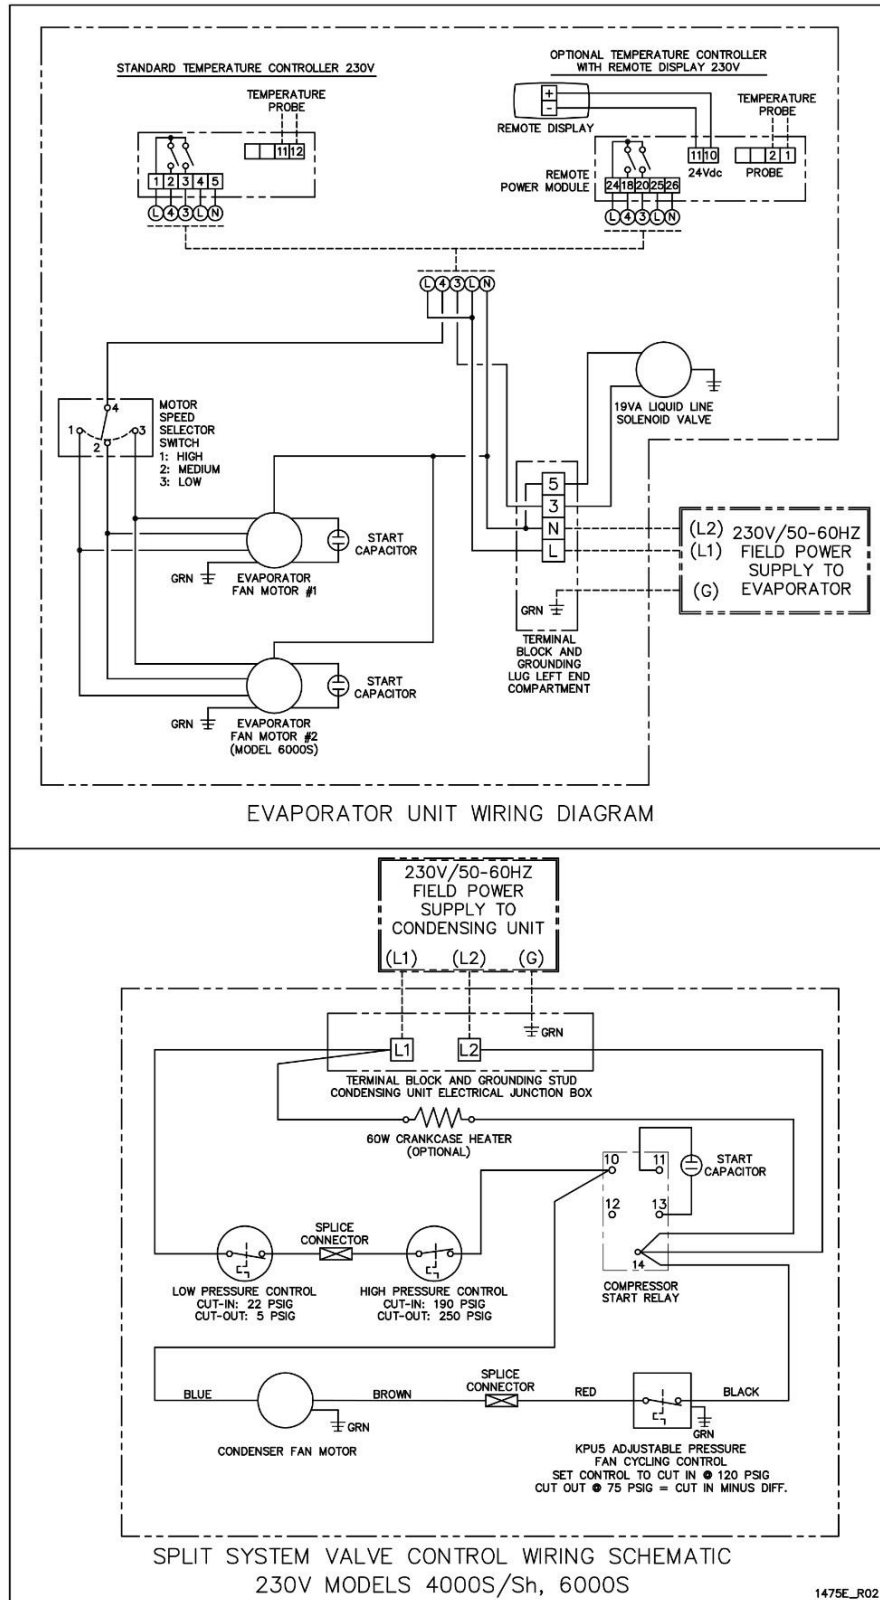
STANDARD TEMPERATURE CONTROLLER 230V

TEMPERATURE PROBE

11 12

1 2 3 4 5

L 4 3 L N

OPTIONAL TEMPERATURE CONTROLLER WITH REMOTE DISPLAY 230V

+
-

REMOTE DISPLAY

TEMPERATURE PROBE

11 10
24Vdc

2 1
PROBE

REMOTE POWER MODULE

24 18 20 25 26

L 4 3 L N

L 4 3 L N

MOTOR SPEED SELECTOR SWITCH
1: HIGH
2: MEDIUM
3: LOW

1 2 3 4

19VA LIQUID LINE SOLENOID VALVE

5
3
N
L

START CAPACITOR

GRN

EVAPORATOR FAN MOTOR #1

(L2) 230V/50-60HZ
(L1) FIELD POWER
SUPPLY TO
(G) EVAPORATOR

GRN

TERMINAL BLOCK AND GROUNDING LUG LEFT END COMPARTMENT

START CAPACITOR

GRN

EVAPORATOR FAN MOTOR #2 (MODEL 6000S)

EVAPORATOR UNIT WIRING DIAGRAM

230V/50-60HZ
FIELD POWER
SUPPLY TO
CONDENSING UNIT

(L1) (L2) (G)

L1 L2 GRN

TERMINAL BLOCK AND GROUNDING STUD
CONDENSING UNIT ELECTRICAL JUNCTION BOX

60W CRANKCASE HEATER
(OPTIONAL)

10 11
12 13
14

START CAPACITOR

SPLICE CONNECTOR

LOW PRESSURE CONTROL
CUT-IN: 22 PSIG
CUT-OUT: 5 PSIG

HIGH PRESSURE CONTROL
CUT-IN: 190 PSIG
CUT-OUT: 250 PSIG

COMPRESSOR START RELAY

BLUE

BROWN

SPLICE CONNECTOR

RED

BLACK

GRN

GRN

CONDENSER FAN MOTOR

KPU5 ADJUSTABLE PRESSURE
FAN CYCLING CONTROL
SET CONTROL TO CUT IN @ 120 PSIG
CUT OUT @ 75 PSIG = CUT IN MINUS DIFF.

SPLIT SYSTEM VALVE CONTROL WIRING SCHEMATIC
230V MODELS 4000S/Sh, 6000S

1475E_R02